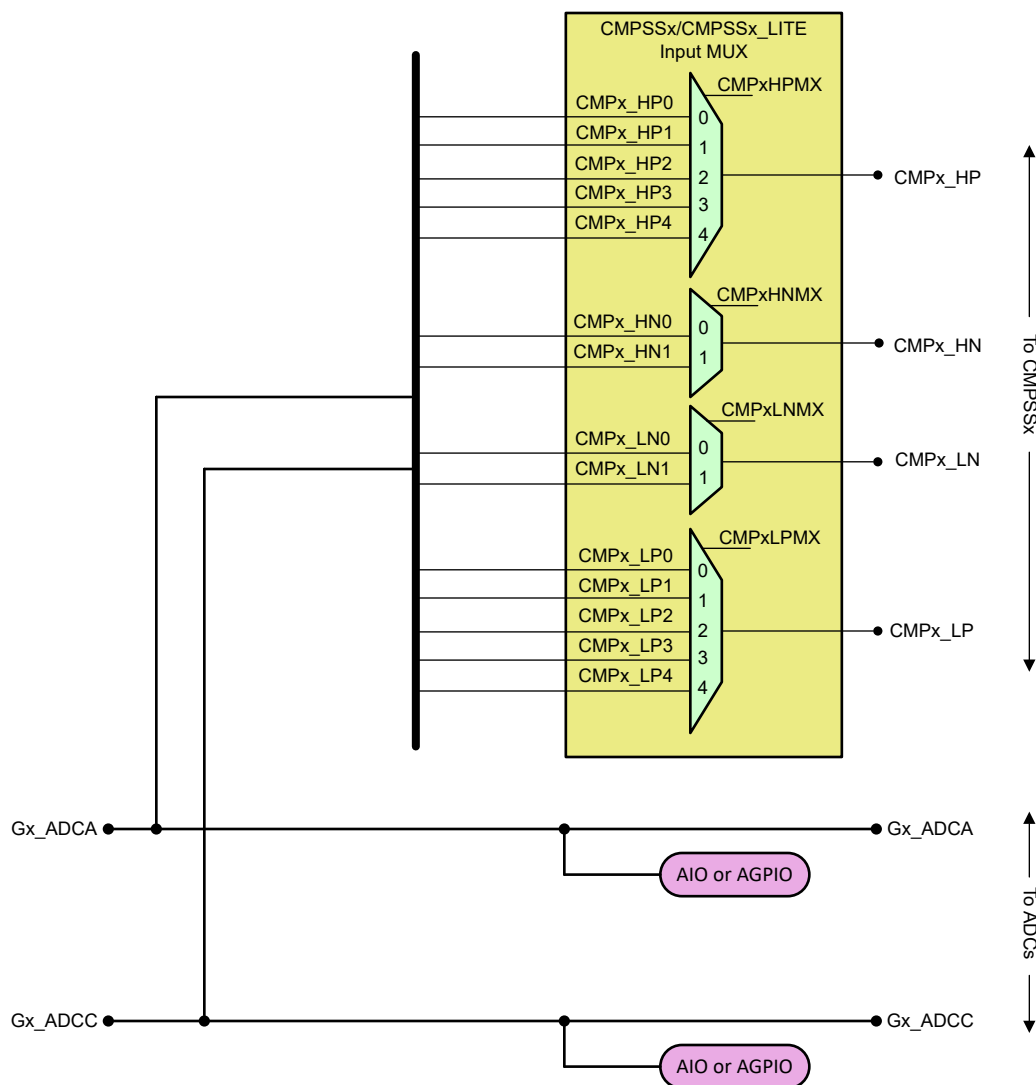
CMPSSx/CMPSSx_LITE
Input MUX

CMPxHPMX
CMPx_HP0 0
CMPx_HP1 1
CMPx_HP2 2
CMPx_HP3 3
CMPx_HP4 4
CMPx_HP

CMPxHNMX
CMPx_HN0 0
CMPx_HN1 1
CMPx_HN

CMPxLNMX
CMPx_LN0 0
CMPx_LN1 1
CMPx_LN

CMPxLPMX
CMPx_LP0 0
CMPx_LP1 1
CMPx_LP2 2
CMPx_LP3 3
CMPx_LP4 4
CMPx_LP

To CMPSSx

Gx_ADCA
Gx_ADCA
AIO or AGPIO

Gx_ADCC
Gx_ADCC
AIO or AGPIO

To ADCs